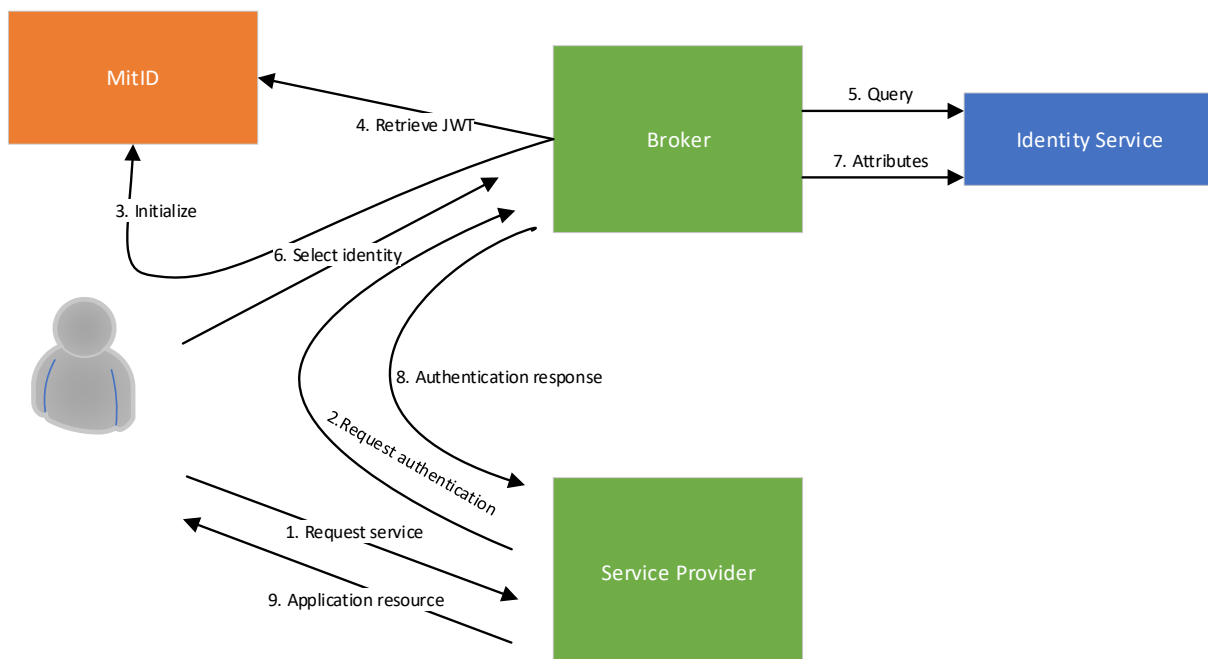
MitID

4. Retrieve JWT

Broker

5. Query

7. Attributes

Identity Service

3. Initialize

6. Select identity

8. Authentication response

2.Request authentication

1. Request service

9. Application resource

Service Provider